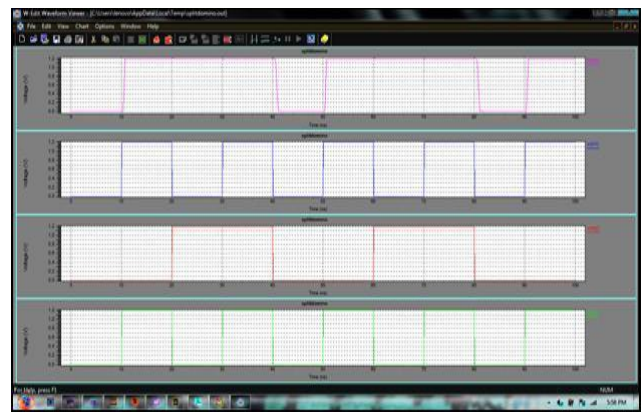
W-Edit Waveform Viewer - [C:\Users\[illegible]\AppData\Local\Temp\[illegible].out]
File Edit View Chart Options Window Help

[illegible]
Voltage (V)
Time (ns)

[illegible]
Voltage (V)
Time (ns)

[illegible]
Voltage (V)
Time (ns)

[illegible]
Voltage (V)
Time (ns)

For Help, press F1
NUM
5:38 PM